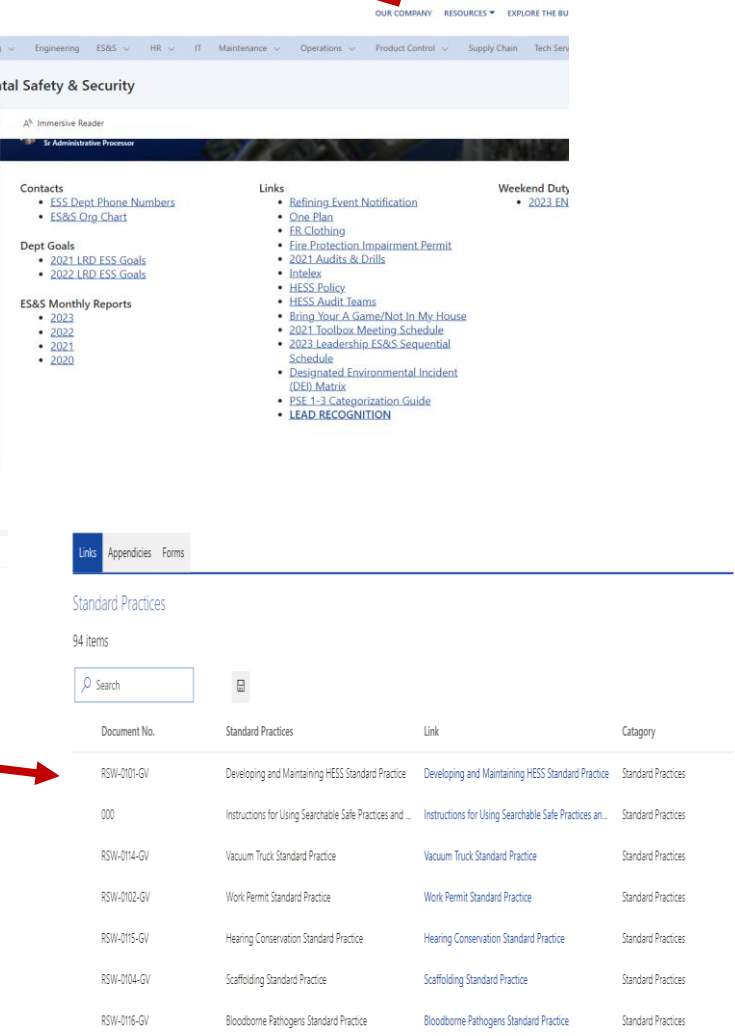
OUR COMPANY RESOURCES ▾ EXPLORE THE BU

Engineering ES&S ∨ HR ∨ IT Maintenance ∨ Operations ∨ Product Control ∨ Supply Chain Tech Serv

ntal Safety & Security

Immersive Reader

Sr Administrative Processor

Contacts
- ESS Dept Phone Numbers
- ES&S Org Chart

Dept Goals
- 2021 LRD ESS Goals
- 2022 LRD ESS Goals

ES&S Monthly Reports
- 2023
- 2022
- 2021
- 2020

Links
- Refining Event Notification
- One Plan
- FR Clothing
- Fire Protection Impairment Permit
- 2021 Audits & Drills
- Intelex
- HESS Policy
- HESS Audit Teams
- Bring Your A Game/Not In My House
- 2021 Toolbox Meeting Schedule
- 2023 Leadership ES&S Sequential Schedule
- Designated Environmental Incident (DEI) Matrix
- PSE 1-3 Categorization Guide
- LEAD RECOGNITION

Weekend Duty
- 2023 EN

Links Appendicies Forms

Standard Practices

94 items

Search

| Document No. | Standard Practices | Link | Catagory |
|---|---|---|---|
| RSW-0101-GV | Developing and Maintaining HESS Standard Practice | Developing and Maintaining HESS Standard Practice | Standard Practices |
| 000 | Instructions for Using Searchable Safe Practices and ... | Instructions for Using Searchable Safe Practices an... | Standard Practices |
| RSW-0114-GV | Vacuum Truck Standard Practice | Vacuum Truck Standard Practice | Standard Practices |
| RSW-0102-GV | Work Permit Standard Practice | Work Permit Standard Practice | Standard Practices |
| RSW-0115-GV | Hearing Conservation Standard Practice | Hearing Conservation Standard Practice | Standard Practices |
| RSW-0104-GV | Scaffolding Standard Practice | Scaffolding Standard Practice | Standard Practices |
| RSW-0116-GV | Bloodborne Pathogens Standard Practice | Bloodborne Pathogens Standard Practice | Standard Practices |